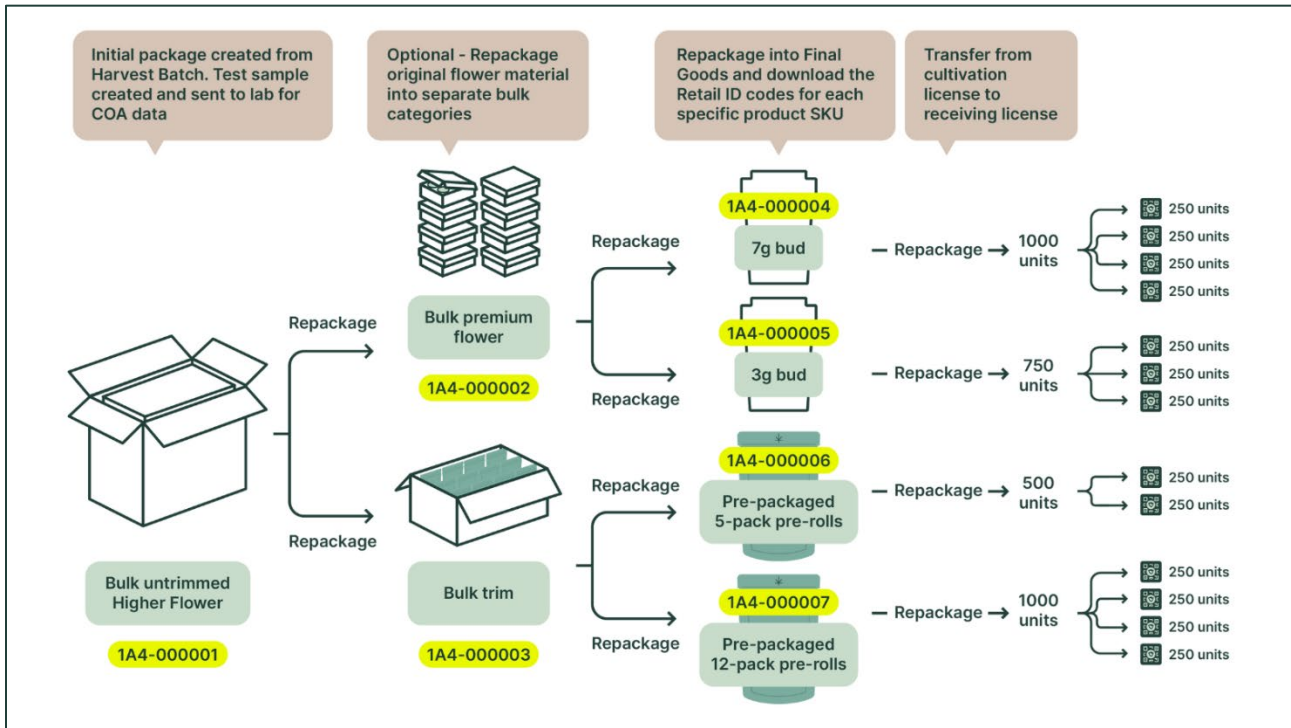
Initial package created from Harvest Batch. Test sample created and sent to lab for COA data

Optional - Repackage original flower material into separate bulk categories

Repackage into Final Goods and download the Retail ID codes for each specific product SKU

Transfer from cultivation license to receiving license

Repackage

Bulk premium flower

1A4-000002

Repackage

1A4-000004

7g bud

Repackage → 1000 units

250 units
250 units
250 units
250 units

1A4-000005

3g bud

Repackage

Repackage → 750 units

250 units
250 units
250 units

Bulk untrimmed Higher Flower

1A4-000001

Repackage

Bulk trim

1A4-000003

Repackage

1A4-000006

Pre-packaged 5-pack pre-rolls

Repackage → 500 units

250 units
250 units

1A4-000007

Pre-packaged 12-pack pre-rolls

Repackage

Repackage → 1000 units

250 units
250 units
250 units
250 units